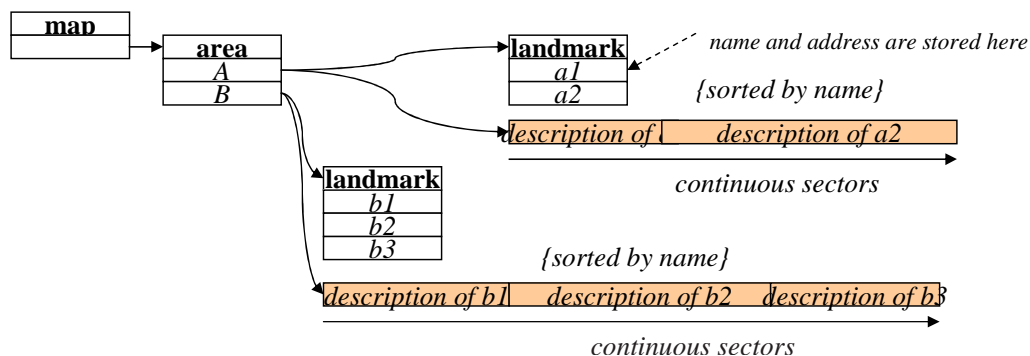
map

area
A
B

landmark
a1
a2

name and address are stored here

{sorted by name}

description of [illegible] description of a2

continuous sectors

landmark
b1
b2
b3

{sorted by name}

description of b1 description of b2 description of b3

continuous sectors